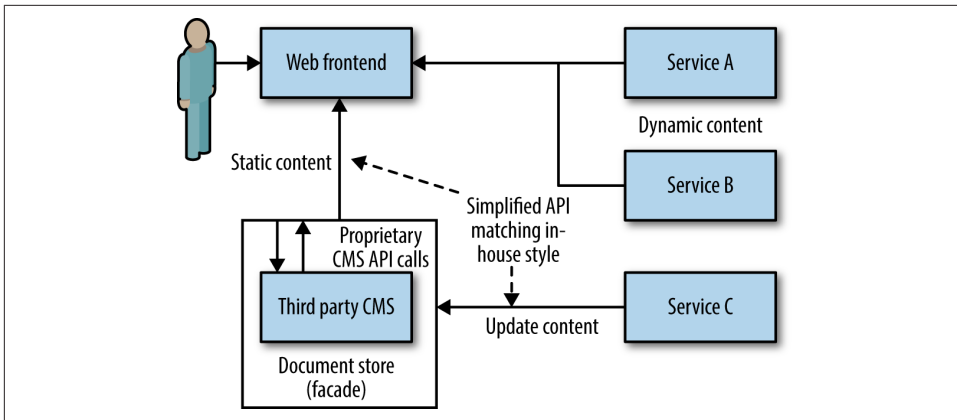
Web frontend

Service A

Dynamic content

Static content

Service B

Simplified API matching in-house style

Proprietary CMS API calls

Third party CMS

Service C

Update content

Document store (facade)